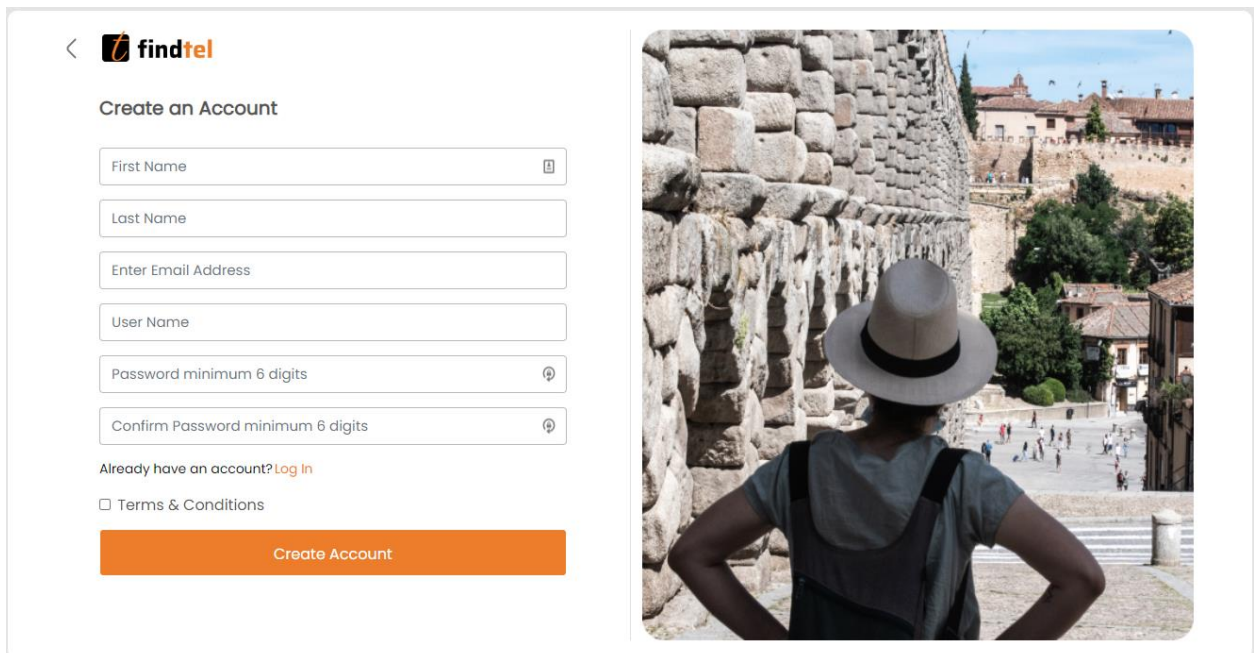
findtel

Create an Account

First Name

Last Name

Enter Email Address

User Name

Password minimum 6 digits

Confirm Password minimum 6 digits

Already have an account? Log In

Terms & Conditions

Create Account